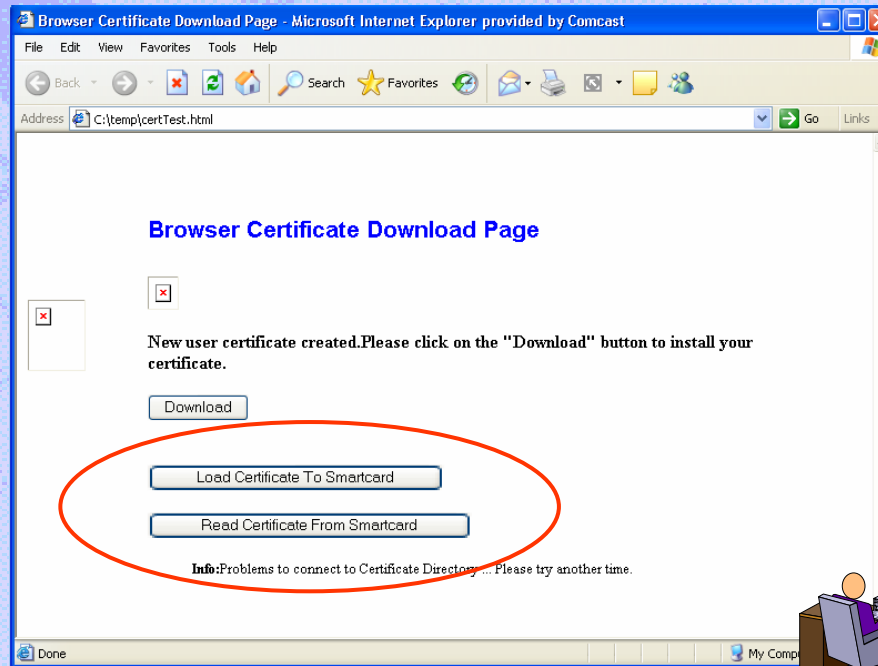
Browser Certificate Download Page - Microsoft Internet Explorer provided by Comcast

File Edit View Favorites Tools Help

Back Search Favorites

Address C:\temp\certTest.html Go Links

Browser Certificate Download Page

New user certificate created.Please click on the "Download" button to install your certificate.

Download

Load Certificate To Smartcard

Read Certificate From Smartcard

Info:Problems to connect to Certificate Directory ... Please try another time.

Done My Comp